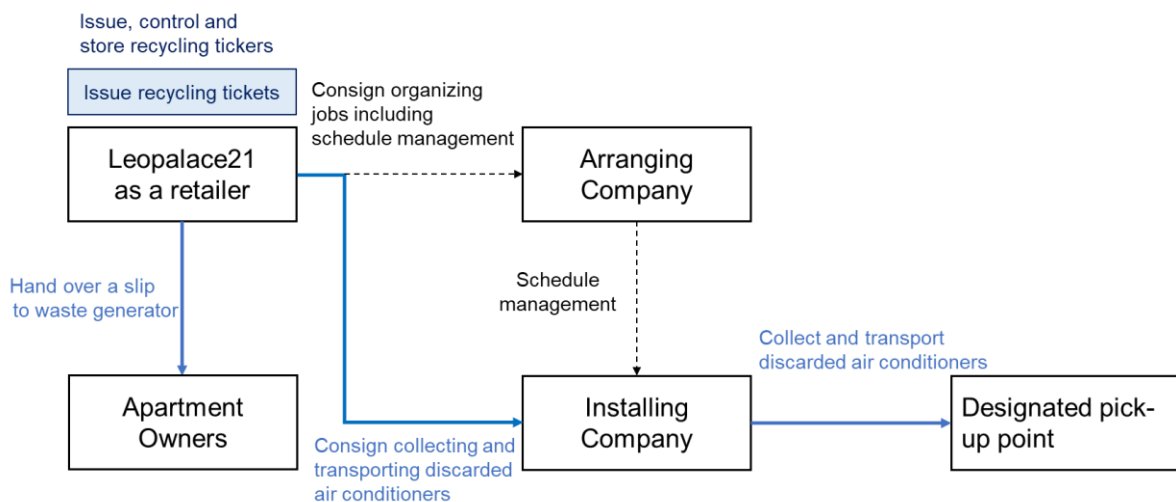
Issue, control and store recycling tickers

Issue recycling tickets

Consign organizing jobs including schedule management

Leopalace21 as a retailer

Arranging Company

Hand over a slip to waste generator

Schedule management

Collect and transport discarded air conditioners

Apartment Owners

Installing Company

Designated pick-up point

Consign collecting and transporting discarded air conditioners